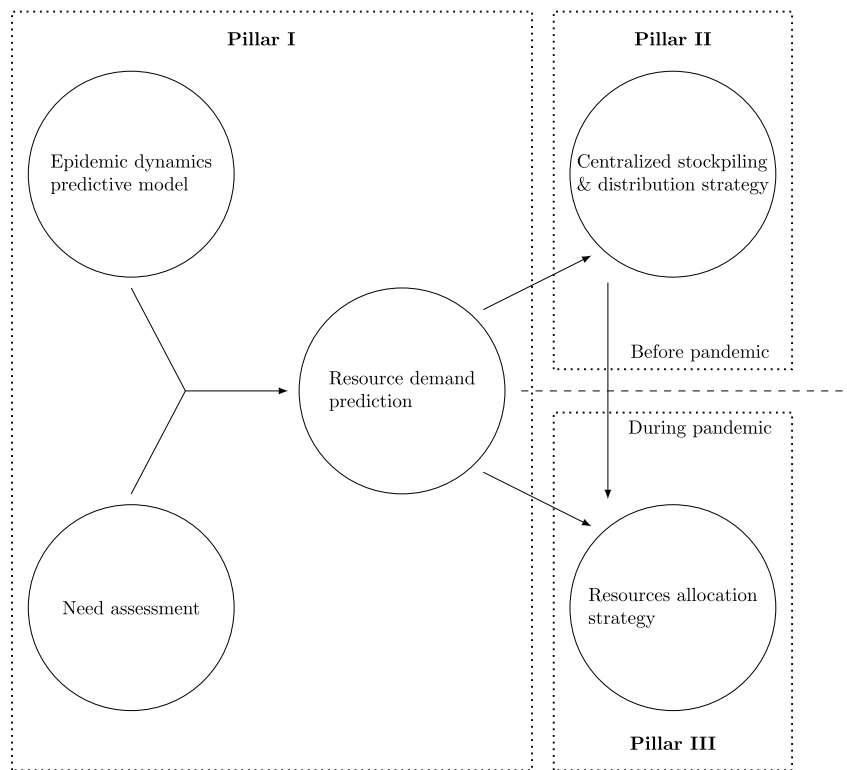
Pillar I

Pillar II

Epidemic dynamics predictive model

Centralized stockpiling & distribution strategy

Before pandemic

Resource demand prediction

During pandemic

Need assessment

Resources allocation strategy

Pillar III